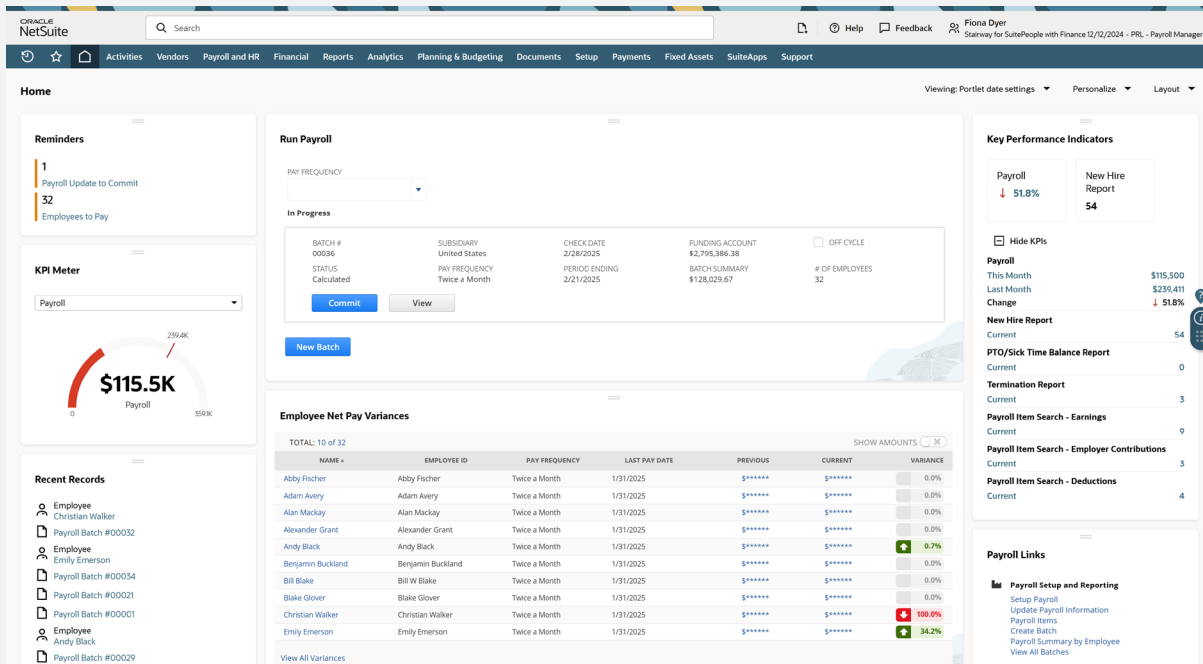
ORACLE NetSuite

Search

Help Feedback Fiona Dyer
Stairway for SuitePeople with Finance 12/12/2024 - PRL - Payroll Manager

Activities Vendors Payroll and HR Financial Reports Analytics Planning & Budgeting Documents Setup Payments Fixed Assets SuiteApps Support

Home

Viewing: Portlet date settings Personalize Layout

Reminders

1
Payroll Update to Commit
32
Employees to Pay

KPI Meter

Payroll

239.4K
$115.5K
Payroll
0 359.1K

Recent Records

Employee
Christian Walker
Payroll Batch #00032
Employee
Emily Emerson
Payroll Batch #00034
Payroll Batch #00021
Payroll Batch #00001
Employee
Andy Black
Payroll Batch #00029

Run Payroll

PAY FREQUENCY

In Progress

BATCH # 00036
SUBSIDIARY United States
CHECK DATE 2/28/2025
FUNDING ACCOUNT $2,795,386.38
OFF CYCLE
STATUS Calculated
PAY FREQUENCY Twice a Month
PERIOD ENDING 2/21/2025
BATCH SUMMARY $128,029.67
# OF EMPLOYEES 32

Commit View

New Batch

Employee Net Pay Variances

TOTAL: 10 of 32
SHOW AMOUNTS

| NAME | EMPLOYEE ID | PAY FREQUENCY | LAST PAY DATE | PREVIOUS | CURRENT | VARIANCE |
|---|---|---|---|---|---|---|
| Abby Fischer | Abby Fischer | Twice a Month | 1/31/2025 | $****** | $****** | 0.0% |
| Adam Avery | Adam Avery | Twice a Month | 1/31/2025 | $****** | $****** | 0.0% |
| Alan Mackay | Alan Mackay | Twice a Month | 1/31/2025 | $****** | $****** | 0.0% |
| Alexander Grant | Alexander Grant | Twice a Month | 1/31/2025 | $****** | $****** | 0.0% |
| Andy Black | Andy Black | Twice a Month | 1/31/2025 | $****** | $****** | 0.7% |
| Benjamin Buckland | Benjamin Buckland | Twice a Month | 1/31/2025 | $****** | $****** | 0.0% |
| Bill Blake | Bill W Blake | Twice a Month | 1/31/2025 | $****** | $****** | 0.0% |
| Blake Glover | Blake Glover | Twice a Month | 1/31/2025 | $****** | $****** | 0.0% |
| Christian Walker | Christian Walker | Twice a Month | 1/31/2025 | $****** | $****** | 100.0% |
| Emily Emerson | Emily Emerson | Twice a Month | 1/31/2025 | $****** | $****** | 34.2% |

View All Variances

Key Performance Indicators

Payroll
51.8%
New Hire Report
54

Hide KPIs

Payroll
This Month $115,500
Last Month $239,411
Change 51.8%
New Hire Report
Current 54
PTO/Sick Time Balance Report
Current 0
Termination Report
Current 3
Payroll Item Search - Earnings
Current 9
Payroll Item Search - Employer Contributions
Current 3
Payroll Item Search - Deductions
Current 4

Payroll Links

Payroll Setup and Reporting
Setup Payroll
Update Payroll Information
Payroll Items
Create Batch
Payroll Summary by Employee
View All Batches